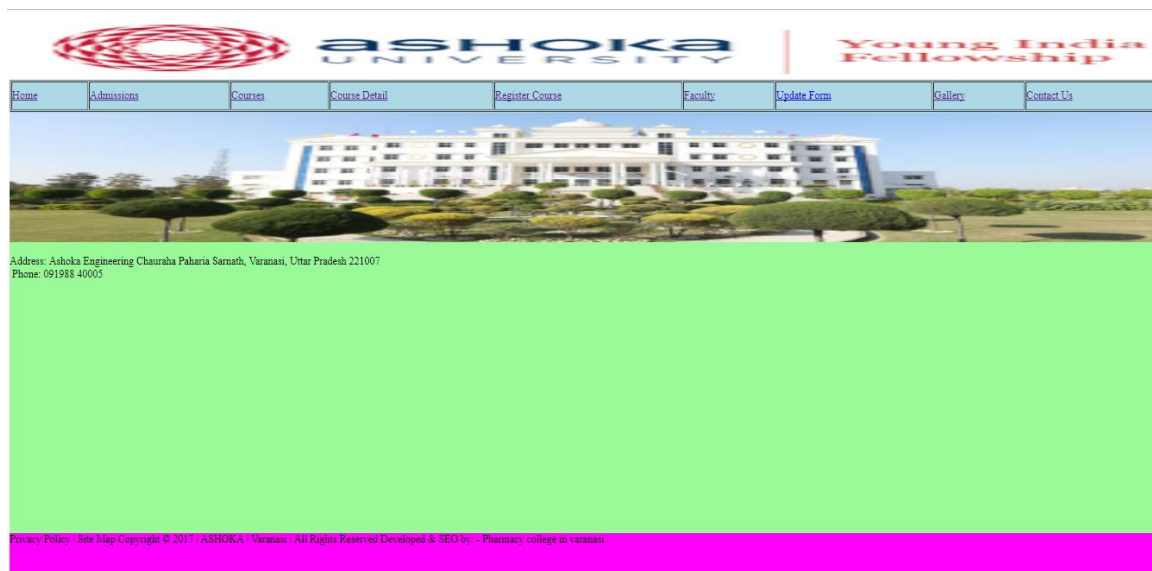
ASHOKA UNIVERSITY

Young India Fellowship

| Home | Admissions | Courses | Course Detail | Register Course | Faculty | Update Form | Gallery | Contact Us |
|---|---|---|---|---|---|---|---|---|

Address: Ashoka Engineering Chauraha Paharia Sarnath, Varanasi, Uttar Pradesh 221007
Phone: 091988 40005

Privacy Policy | Site Map Copyright © 2017 | ASHOKA | Varanasi | All Rights Reserved Developed & SEO by: - Pharmacy college in varanasi